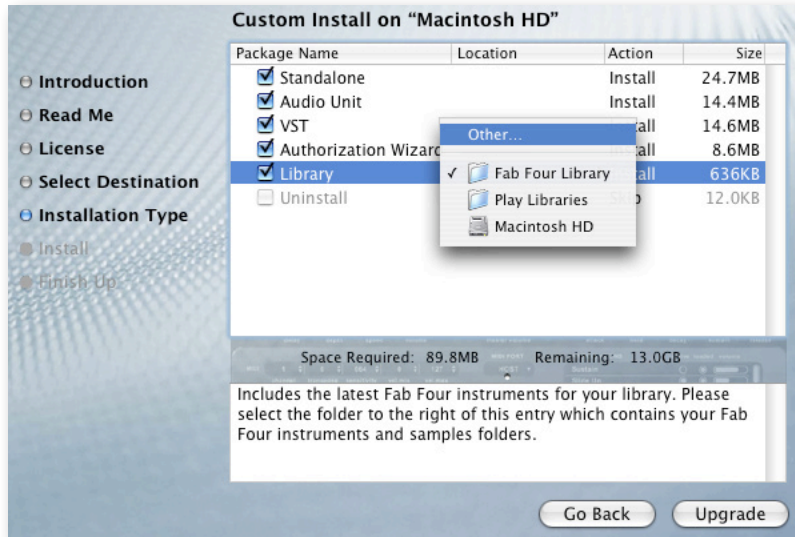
Custom Install on "Macintosh HD"

- Introduction
- Read Me
- License
- Select Destination
- Installation Type
- Install
- Finish Up

| Package Name | Location | Action | Size |
|---|---|---|---|
| Standalone | | Install | 24.7MB |
| Audio Unit | | Install | 14.4MB |
| VST | | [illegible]all | 14.6MB |
| Authorization Wizard | | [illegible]all | 8.6MB |
| Library | | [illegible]all | 636KB |
| Uninstall | | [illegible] | 12.0KB |

Other...
✓ Fab Four Library
Play Libraries
Macintosh HD

Space Required: 89.8MB    Remaining: 13.0GB

Includes the latest Fab Four instruments for your library. Please select the folder to the right of this entry which contains your Fab Four instruments and samples folders.

Go Back    Upgrade